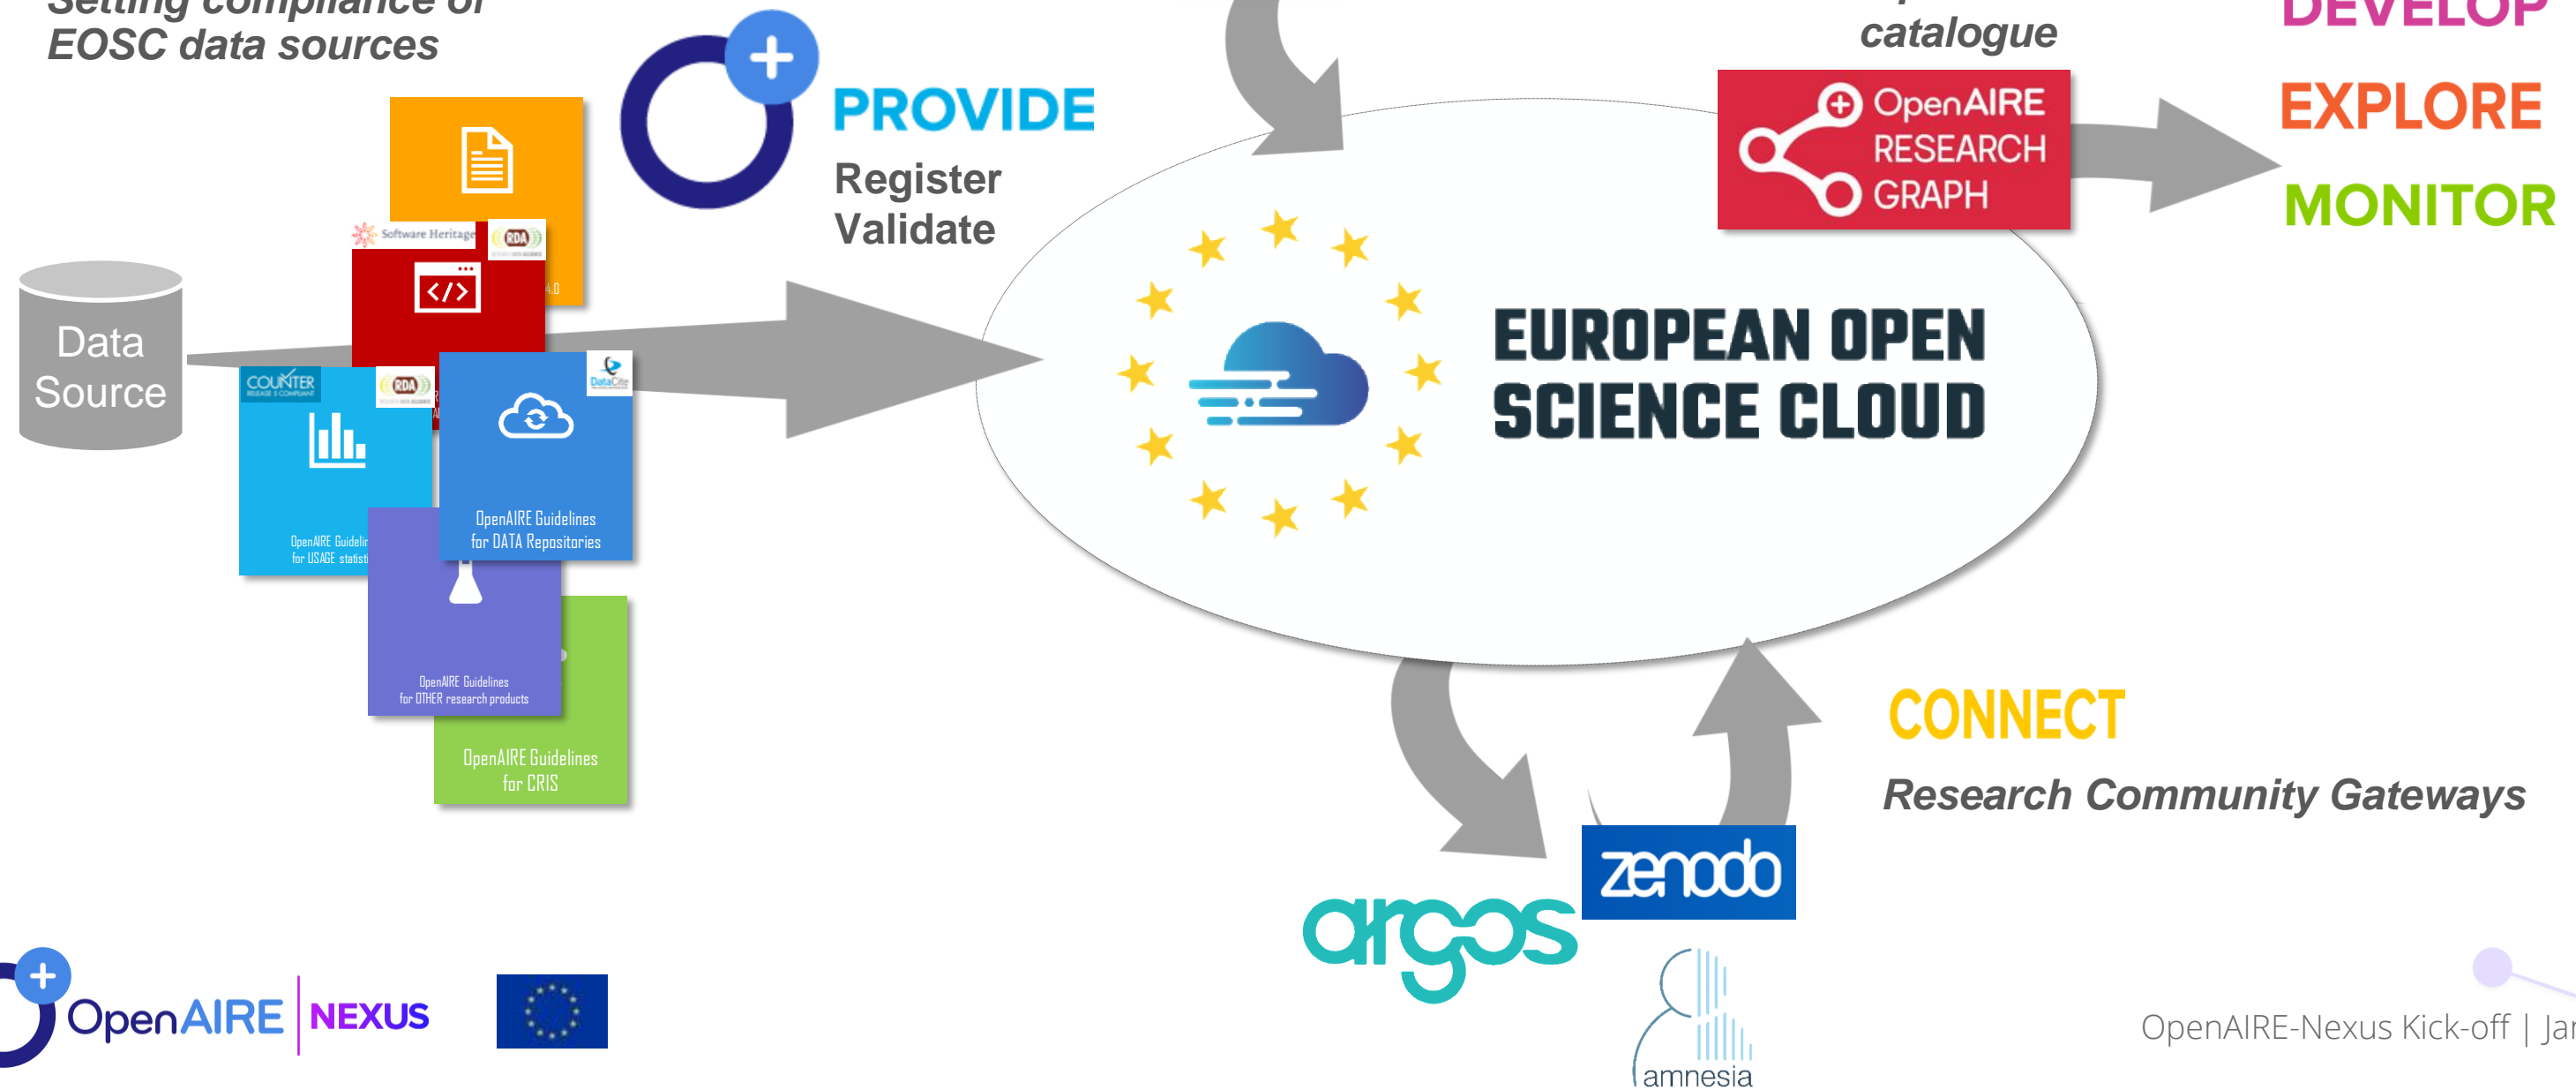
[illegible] EOSC data sources

PROVIDE
Register
Validate

catalogue

DEVELOP
EXPLORE
MONITOR

OpenAIRE RESEARCH GRAPH

Software Heritage

RDA

Data Source

COUNTER

OpenAIRE Guideli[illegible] for USAGE statisti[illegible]

DataCite

OpenAIRE Guidelines for DATA Repositories

OpenAIRE Guidelines for OTHER research products

OpenAIRE Guidelines for CRIS

EUROPEAN OPEN SCIENCE CLOUD

CONNECT
Research Community Gateways

zenodo

argos

amnesia

OpenAIRE NEXUS

OpenAIRE-Nexus Kick-off | Ja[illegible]